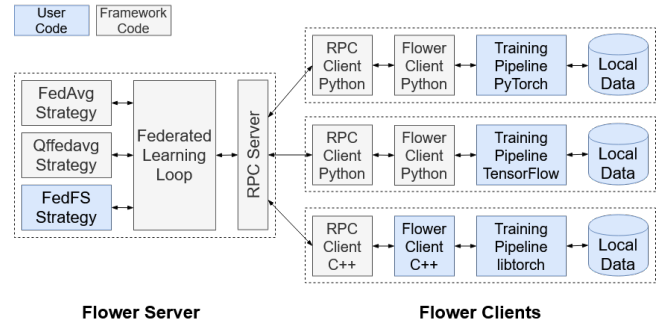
User Code

Framework Code

FedAvg Strategy

Qffedavg Strategy

FedFS Strategy

Federated Learning Loop

RPC Server

RPC Client Python

Flower Client Python

Training Pipeline PyTorch

Local Data

RPC Client Python

Flower Client Python

Training Pipeline TensorFlow

Local Data

RPC Client C++

Flower Client C++

Training Pipeline libtorch

Local Data

Flower Server

Flower Clients